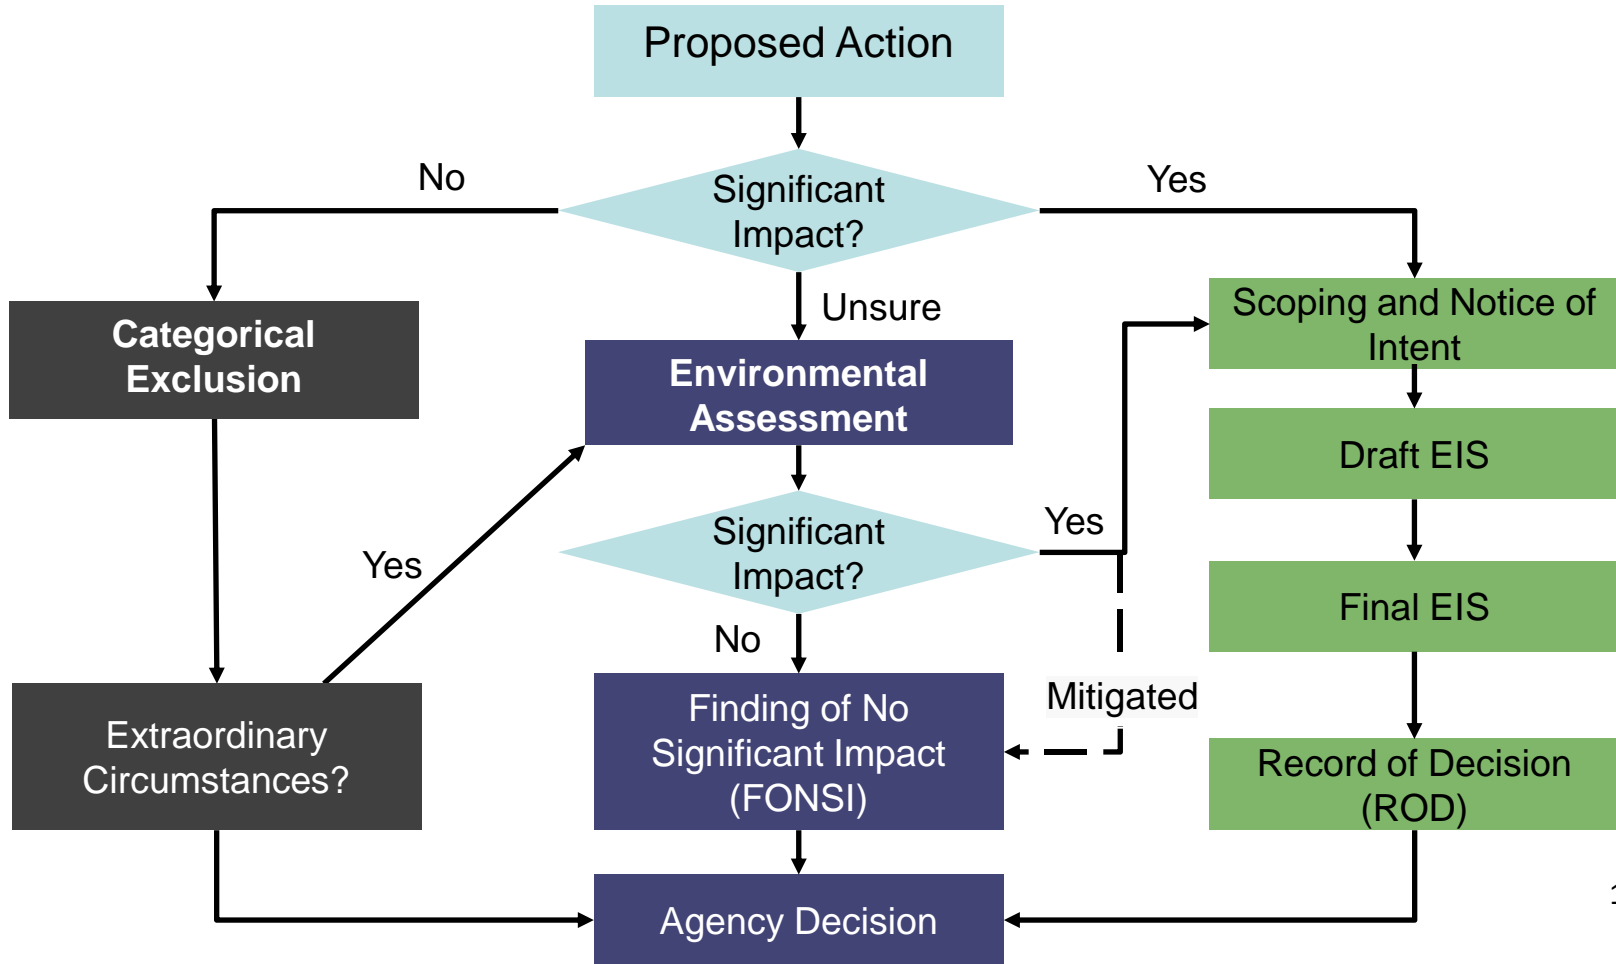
Proposed Action

No

Significant Impact?

Yes

Unsure

Categorical Exclusion

Environmental Assessment

Scoping and Notice of Intent

Draft EIS

Yes

Significant Impact?

Yes

Final EIS

No

Mitigated

Extraordinary Circumstances?

Finding of No Significant Impact (FONSI)

Record of Decision (ROD)

Agency Decision